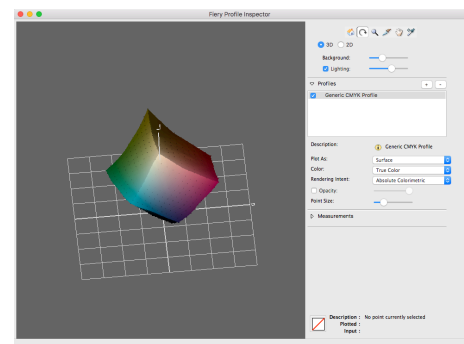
Fiery Profile Inspector

3D 2D
Background:
Lighting:

Profiles
+ -
Generic CMYK Profile

Description: Generic CMYK Profile
Plot As: Surface
Color: True Color
Rendering Intent: Absolute Colorimetric
Opacity:
Point Size:

Measurements

Description : No point currently selected
Plotted :
Input :